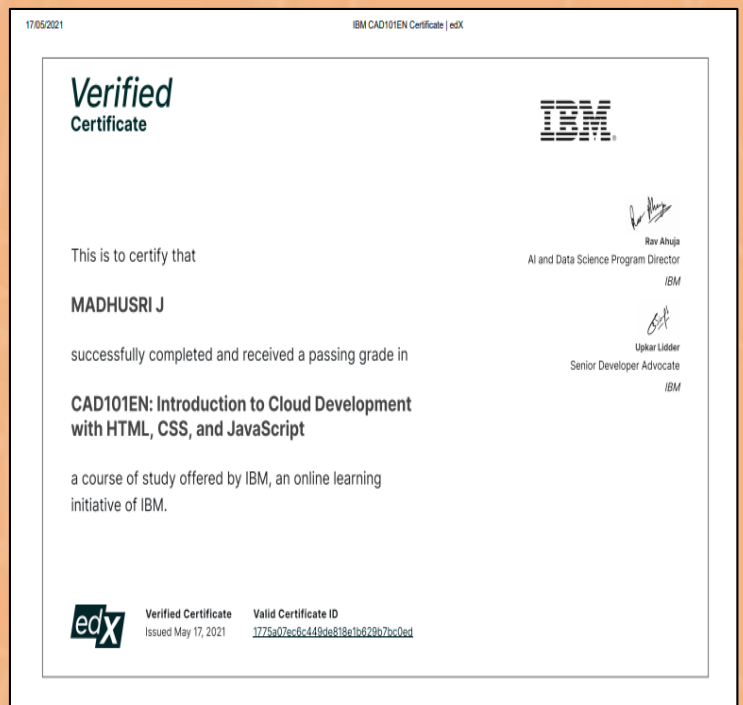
17/05/2021

IBM CAD101EN Certificate | edX

Verified
Certificate

IBM

Rav Ahuja
AI and Data Science Program Director
IBM

Upkar Lidder
Senior Developer Advocate
IBM

This is to certify that

MADHUSRI J

successfully completed and received a passing grade in

CAD101EN: Introduction to Cloud Development with HTML, CSS, and JavaScript

a course of study offered by IBM, an online learning initiative of IBM.

edX

Verified Certificate
Issued May 17, 2021

Valid Certificate ID
1775a07ec6c449de818e1b629b7bc0ed